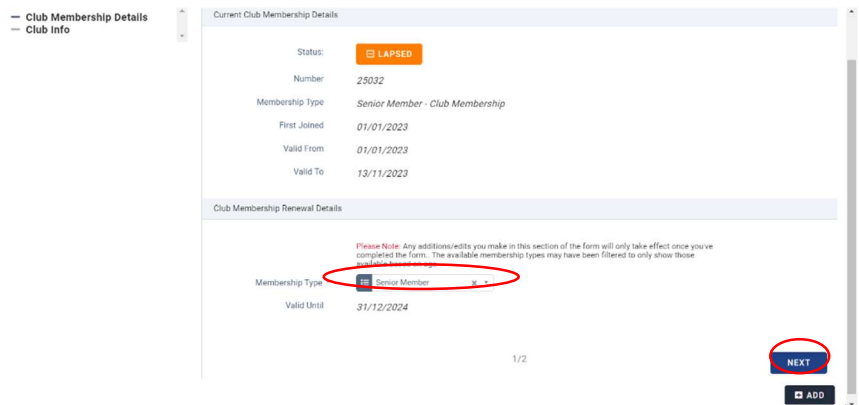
— Club Membership Details
— Club Info

Current Club Membership Details

Status: LAPSED

Number 25032

Membership Type Senior Member - Club Membership

First Joined 01/01/2023

Valid From 01/01/2023

Valid To 13/11/2023

Club Membership Renewal Details

Please Note: Any additions/edits you make in this section of the form will only take effect once you've completed the form.. The available membership types may have been filtered to only show those available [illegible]

Membership Type Senior Member × ▾

Valid Until 31/12/2024

1/2

NEXT

ADD